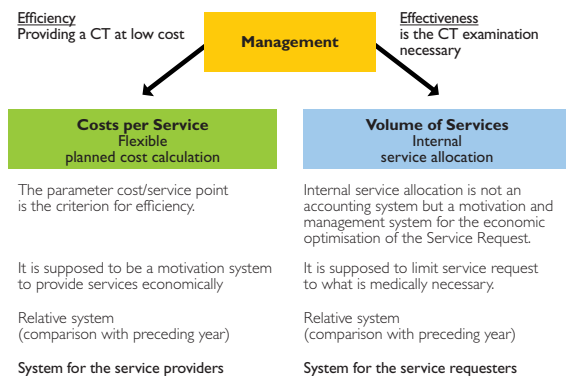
Efficiency
Providing a CT at low cost

Management

Effectiveness
is the CT examination necessary

Costs per Service
Flexible
planned cost calculation

The parameter cost/service point is the criterion for efficiency.

It is supposed to be a motivation system to provide services economically

Relative system
(comparison with preceding year)

System for the service providers

Volume of Services
Internal
service allocation

Internal service allocation is not an accounting system but a motivation and management system for the economic optimisation of the Service Request.

It is supposed to limit service request to what is medically necessary.

Relative system
(comparison with preceding year)

System for the service requesters